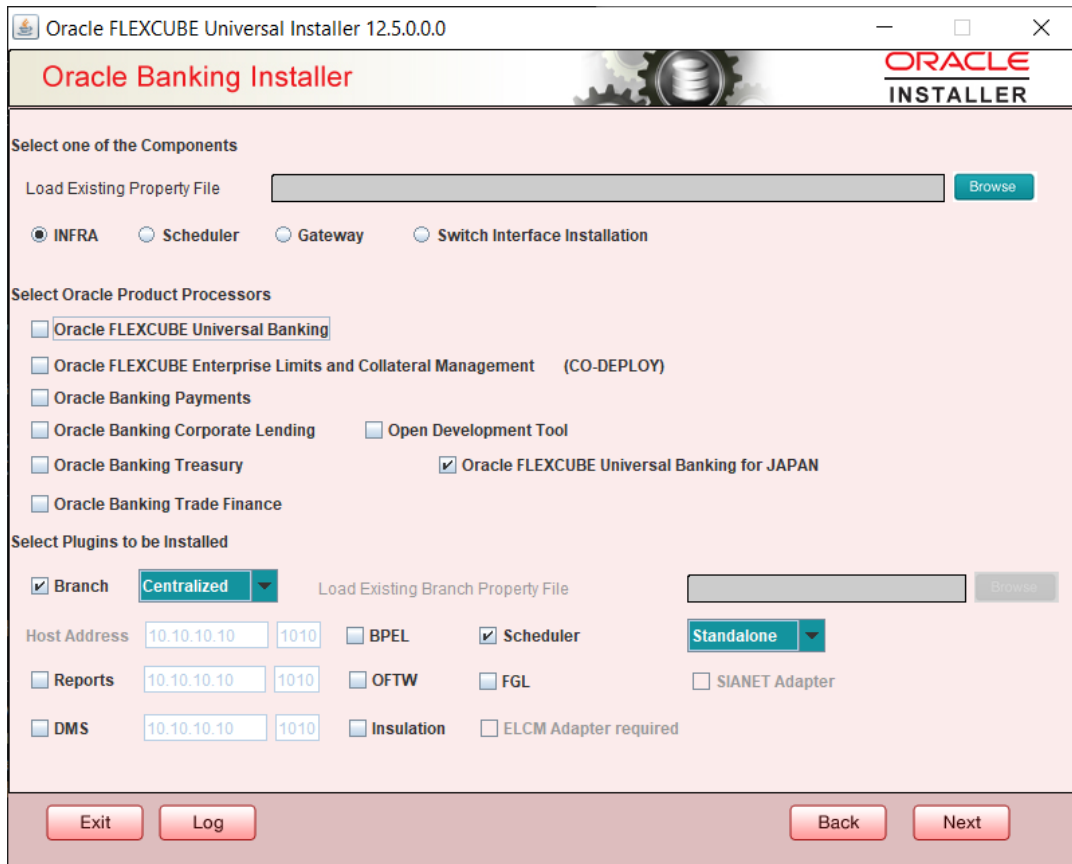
Oracle FLEXCUBE Universal Installer 12.5.0.0.0

Oracle Banking Installer

ORACLE
INSTALLER

Select one of the Components

Load Existing Property File

Browse

INFRA

Scheduler

Gateway

Switch Interface Installation

Select Oracle Product Processors

Oracle FLEXCUBE Universal Banking

Oracle FLEXCUBE Enterprise Limits and Collateral Management (CO-DEPLOY)

Oracle Banking Payments

Oracle Banking Corporate Lending

Open Development Tool

Oracle Banking Treasury

Oracle FLEXCUBE Universal Banking for JAPAN

Oracle Banking Trade Finance

Select Plugins to be Installed

Branch

Centralized

Load Existing Branch Property File

Browse

Host Address 10.10.10.10 1010

BPEL

Scheduler

Standalone

Reports 10.10.10.10 1010

OFTW

FGL

SIANET Adapter

DMS 10.10.10.10 1010

Insulation

ELCM Adapter required

Exit

Log

Back

Next